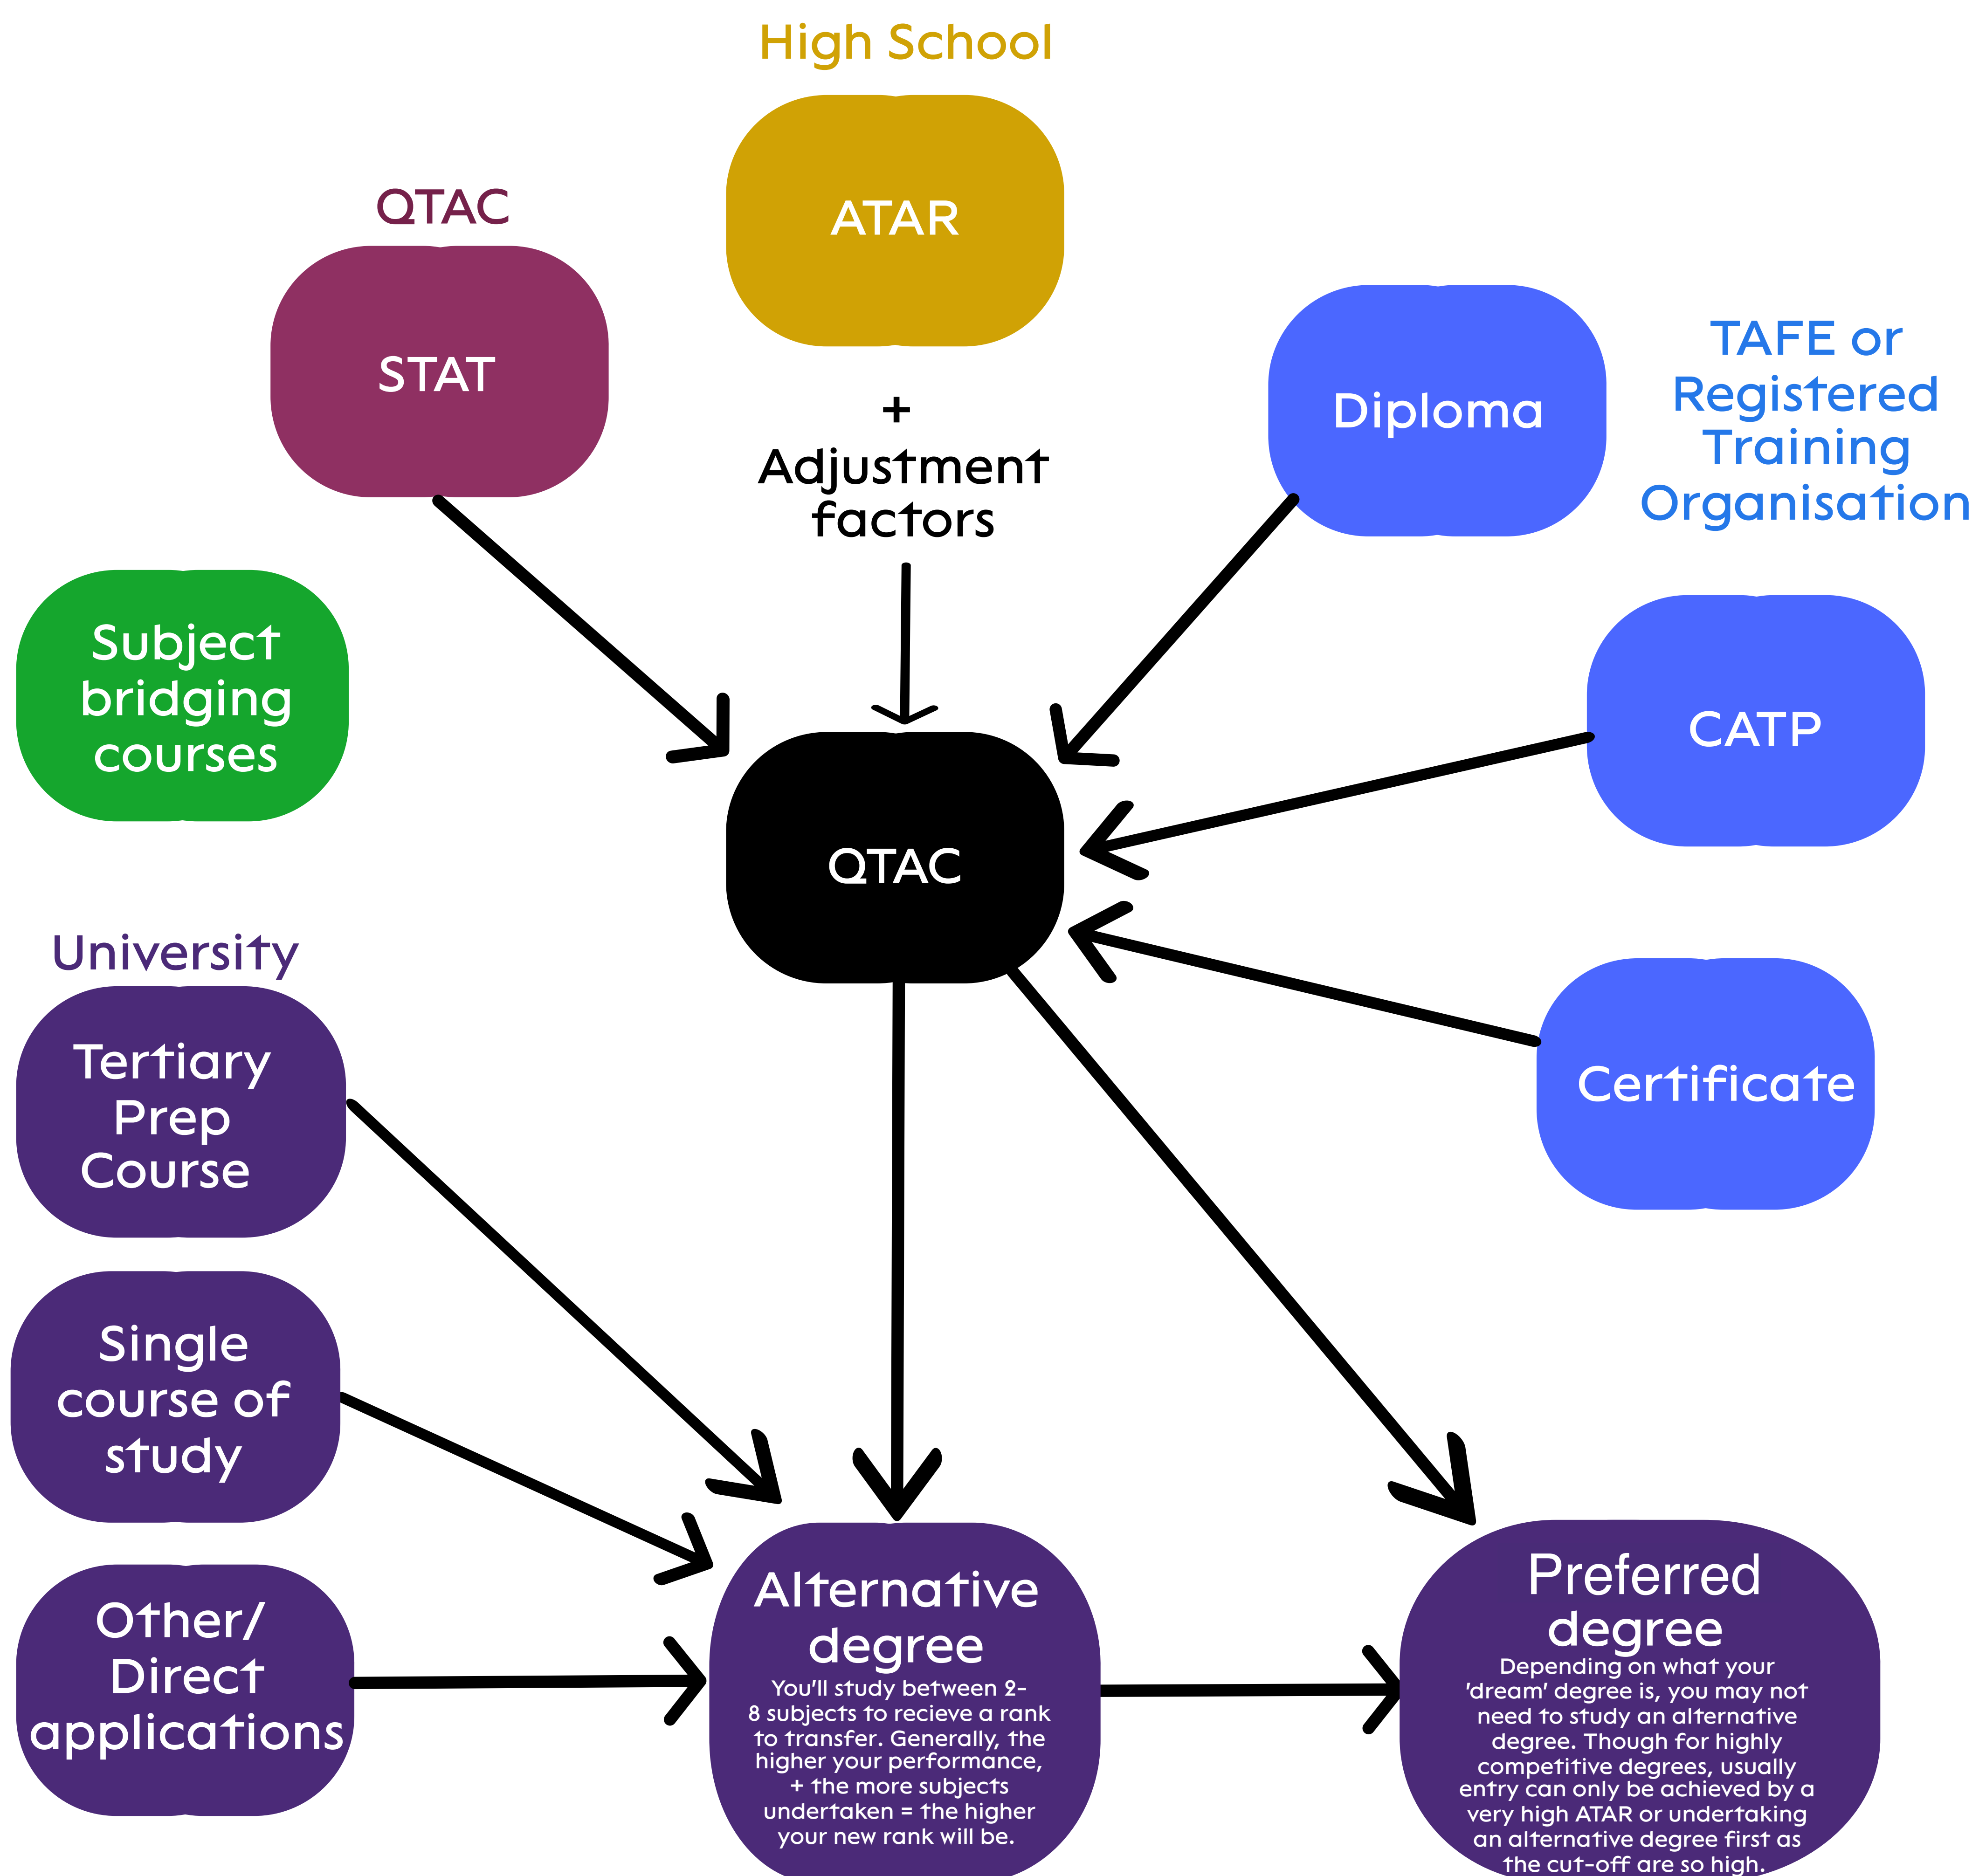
High School

ATAR

QTAC

STAT

+ Adjustment factors

Diploma

TAFE or Registered Training Organisation

Subject bridging courses

CATP

QTAC

University

Certificate

Tertiary Prep Course

Single course of study

Other/ Direct applications

Alternative degree

You'll study between 2-8 subjects to recieve a rank to transfer. Generally, the higher your performance, + the more subjects undertaken = the higher your new rank will be.

Preferred degree

Depending on what your 'dream' degree is, you may not need to study an alternative degree. Though for highly competitive degrees, usually entry can only be achieved by a very high ATAR or undertaking an alternative degree first as the cut-off are so high.